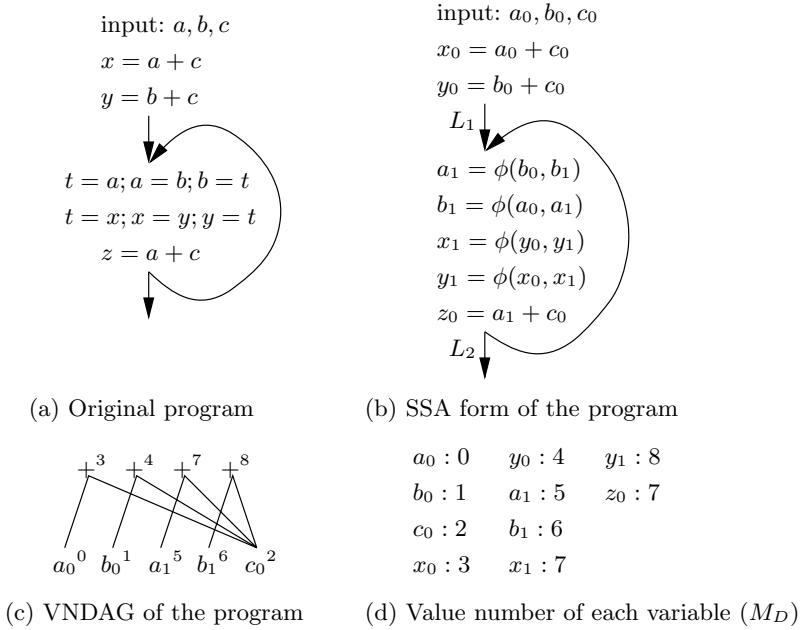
input: $a, b, c$
$x = a + c$
$y = b + c$

$t = a; a = b; b = t$
$t = x; x = y; y = t$
$z = a + c$

(a) Original program

input: $a_0, b_0, c_0$
$x_0 = a_0 + c_0$
$y_0 = b_0 + c_0$
$L_1$
$a_1 = \phi(b_0, b_1)$
$b_1 = \phi(a_0, a_1)$
$x_1 = \phi(y_0, y_1)$
$y_1 = \phi(x_0, x_1)$
$z_0 = a_1 + c_0$
$L_2$

(b) SSA form of the program

$+^3$ $+^4$ $+^7$ $+^8$

${a_0}^0$ ${b_0}^1$ ${a_1}^5$ ${b_1}^6$ ${c_0}^2$

(c) VNDAG of the program

| $a_0 : 0$ | $y_0 : 4$ | $y_1 : 8$ |
|---|---|---|
| $b_0 : 1$ | $a_1 : 5$ | $z_0 : 7$ |
| $c_0 : 2$ | $b_1 : 6$ | |
| $x_0 : 3$ | $x_1 : 7$ | |

(d) Value number of each variable ($M_D$)